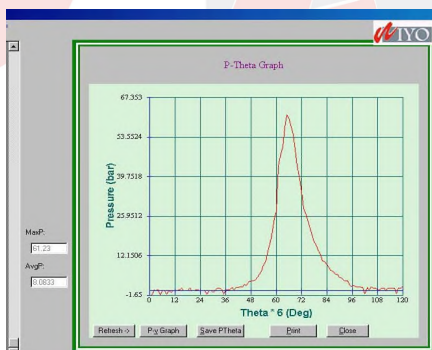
IYO

P-Theta Graph

67.353
53.5524
39.7518
25.9512
12.1506
-1.65

Pressure (bar)

0 12 24 36 48 60 72 84 96 108 120

Theta * 6 (Deg)

MaxP:
61.23
AvgP:
8.0833

Refresh -> P-v Graph Save PTheta Print Close